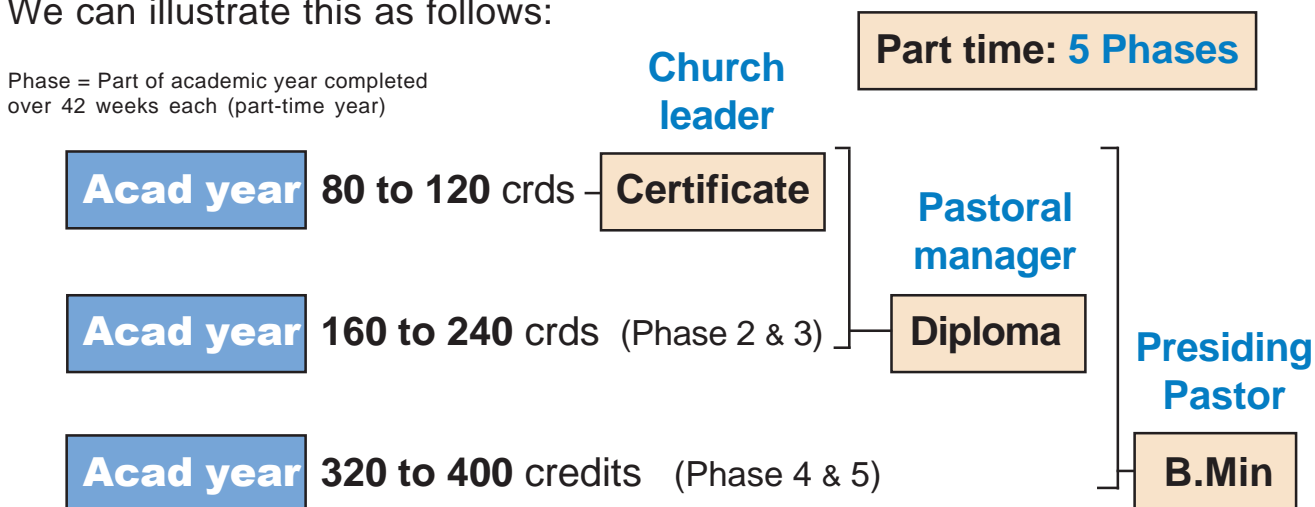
We can illustrate this as follows:

Part time: 5 Phases

Phase = Part of academic year completed over 42 weeks each (part-time year)

Church leader

Acad year 80 to 120 crds Certificate

Pastoral manager

Acad year 160 to 240 crds (Phase 2 & 3) Diploma

Presiding Pastor

Acad year 320 to 400 credits (Phase 4 & 5) B.Min